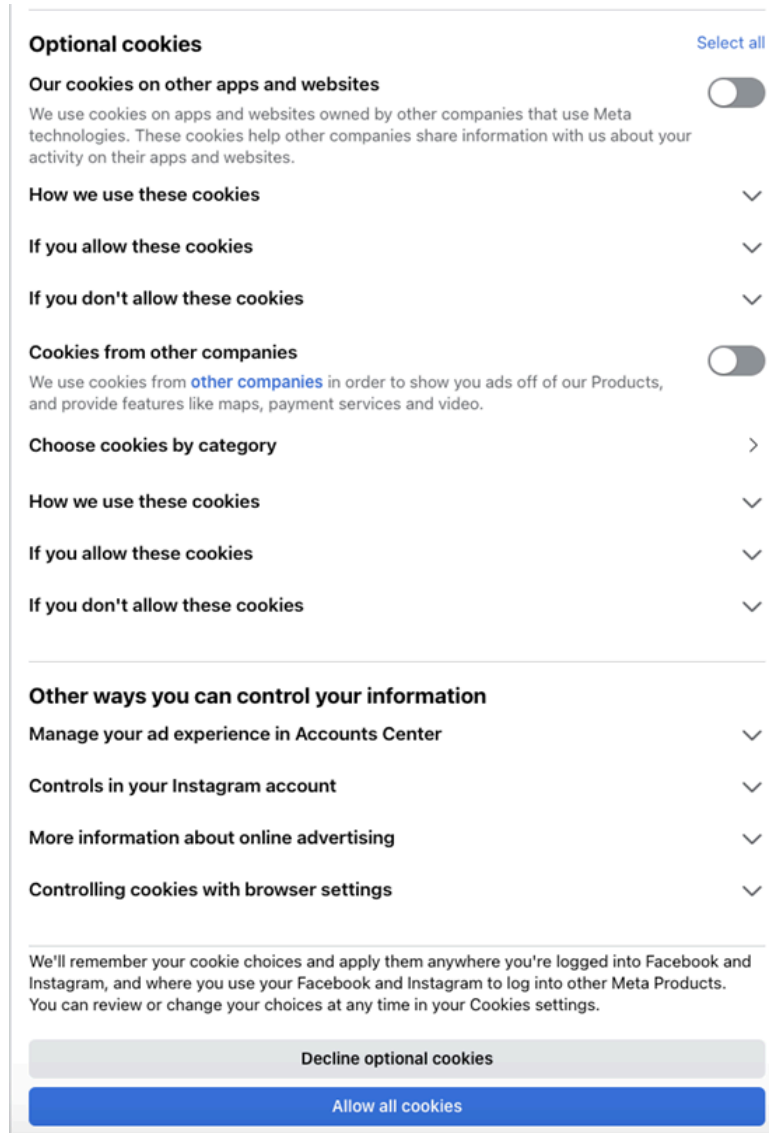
Optional cookies

Select all

Our cookies on other apps and websites

We use cookies on apps and websites owned by other companies that use Meta technologies. These cookies help other companies share information with us about your activity on their apps and websites.

How we use these cookies

If you allow these cookies

If you don't allow these cookies

Cookies from other companies

We use cookies from other companies in order to show you ads off of our Products, and provide features like maps, payment services and video.

Choose cookies by category

How we use these cookies

If you allow these cookies

If you don't allow these cookies

Other ways you can control your information

Manage your ad experience in Accounts Center

Controls in your Instagram account

More information about online advertising

Controlling cookies with browser settings

We'll remember your cookie choices and apply them anywhere you're logged into Facebook and Instagram, and where you use your Facebook and Instagram to log into other Meta Products. You can review or change your choices at any time in your Cookies settings.

Decline optional cookies

Allow all cookies